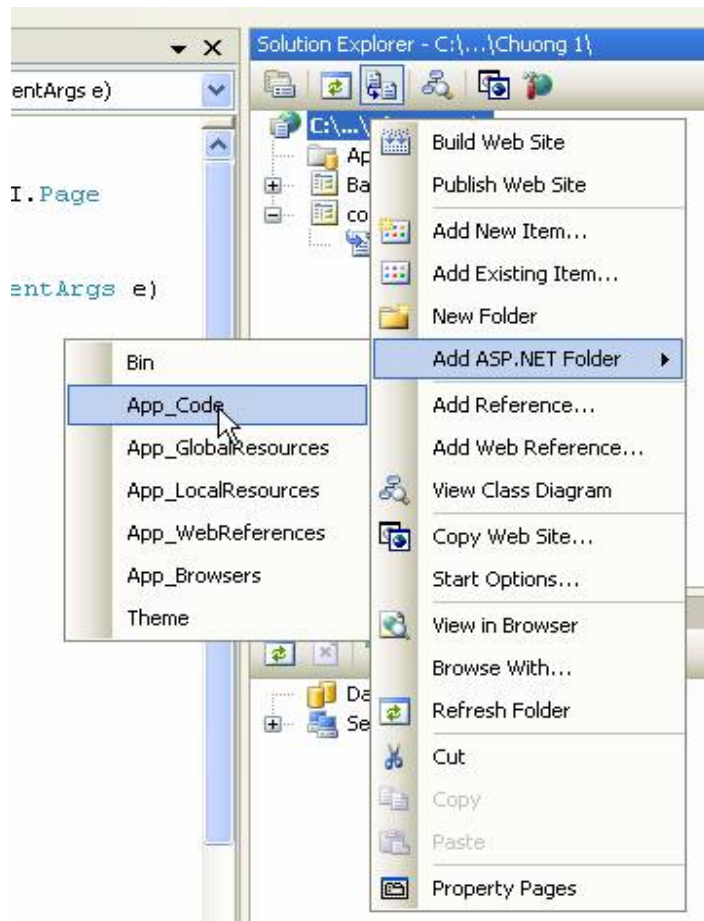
entArgs e)

I.Page

entArgs e)

Solution Explorer - C:\...\Chuong 1\

C:\...\

Ap

Ba

co

Build Web Site

Publish Web Site

Add New Item...

Add Existing Item...

New Folder

Add ASP.NET Folder

Add Reference...

Add Web Reference...

View Class Diagram

Copy Web Site...

Start Options...

View in Browser

Browse With...

Refresh Folder

Cut

Copy

Paste

Property Pages

Bin

App_Code

App_GlobalResources

App_LocalResources

App_WebReferences

App_Browsers

Theme

Da

Se